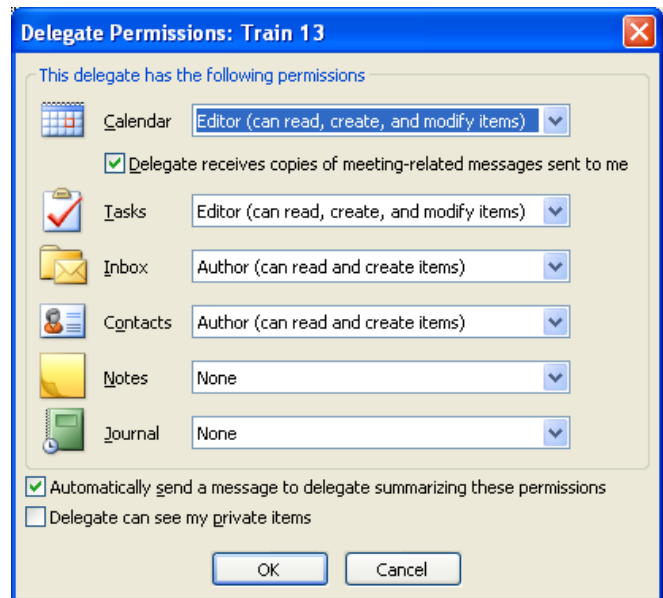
Delegate Permissions: Train 13

This delegate has the following permissions

Calendar Editor (can read, create, and modify items)

Delegate receives copies of meeting-related messages sent to me

Tasks Editor (can read, create, and modify items)

Inbox Author (can read and create items)

Contacts Author (can read and create items)

Notes None

Journal None

Automatically send a message to delegate summarizing these permissions

Delegate can see my private items

OK Cancel